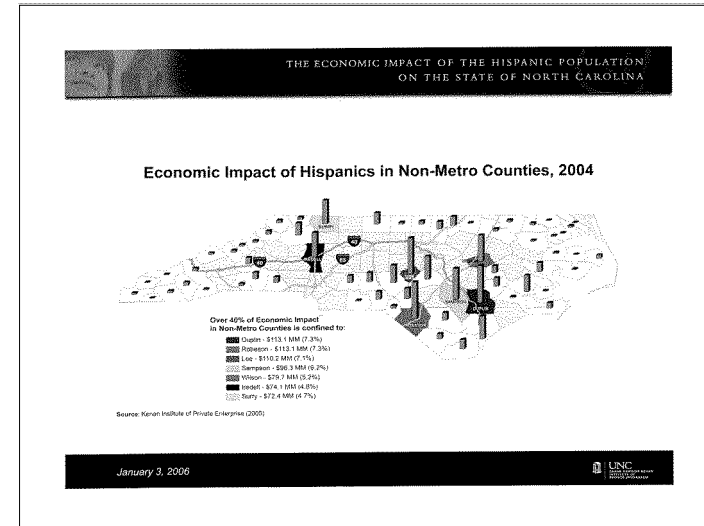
THE ECONOMIC IMPACT OF THE HISPANIC POPULATION ON THE STATE OF NORTH CAROLINA

Economic Impact of Hispanics in Non-Metro Counties, 2004

Over 40% of Economic Impact in Non-Metro Counties is confined to:
Duplin - \$113.1 MM (7.3%)
Robeson - \$113.1 MM (7.3%)
Lee - \$110.2 MM (7.1%)
Sampson - \$96.3 MM (6.2%)
Wilson - \$79.7 MM (5.2%)
Iredell - \$74.1 MM (4.8%)
Surry - \$72.4 MM (4.7%)

Source: Kenan Institute of Private Enterprise (2005)

January 3, 2006

UNC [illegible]